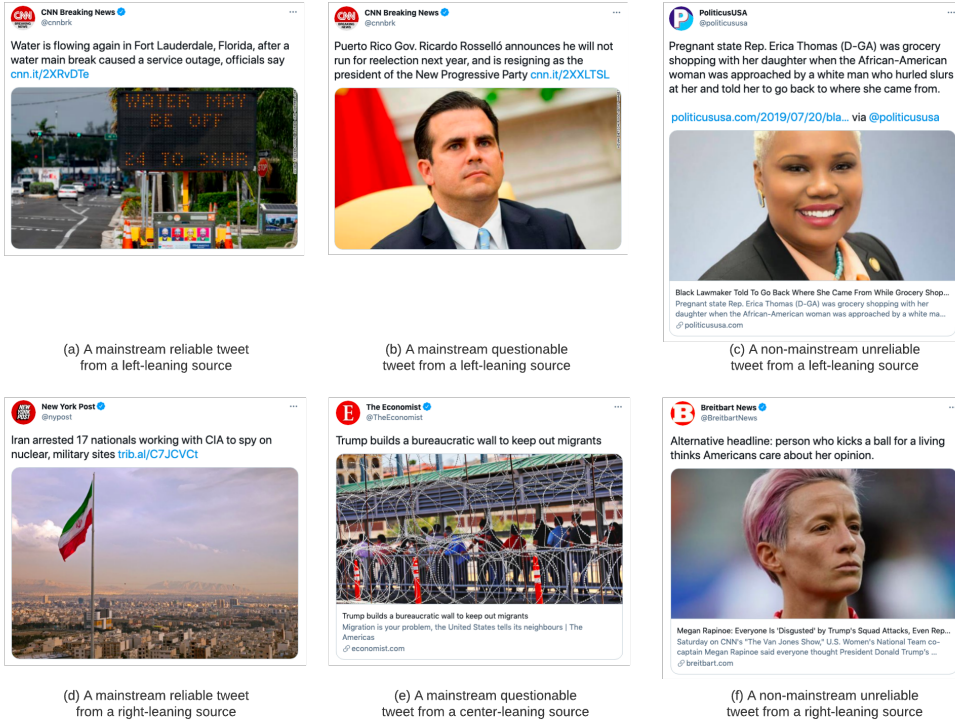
CNN Breaking News
@cnnbrk
Water is flowing again in Fort Lauderdale, Florida, after a water main break caused a service outage, officials say cnn.it/2XRvDTe

WATER MAY BE OFF 24 TO 36HRS

(a) A mainstream reliable tweet from a left-leaning source

CNN Breaking News
@cnnbrk
Puerto Rico Gov. Ricardo Rosselló announces he will not run for reelection next year, and is resigning as the president of the New Progressive Party cnn.it/2XXLTSL

(b) A mainstream questionable tweet from a left-leaning source

PoliticusUSA
@politicususa
Pregnant state Rep. Erica Thomas (D-GA) was grocery shopping with her daughter when the African-American woman was approached by a white man who hurled slurs at her and told her to go back to where she came from.

politicusa.com/2019/07/20/bla... via @politicususa

Black Lawmaker Told To Go Back Where She Came From While Grocery Shop...
Pregnant state Rep. Erica Thomas (D-GA) was grocery shopping with her daughter when the African-American woman was approached by a white ma...
politicususa.com

(c) A non-mainstream unreliable tweet from a left-leaning source

New York Post
@nypost
Iran arrested 17 nationals working with CIA to spy on nuclear, military sites trib.al/C7JCVCt

(d) A mainstream reliable tweet from a right-leaning source

The Economist
@TheEconomist
Trump builds a bureaucratic wall to keep out migrants

Trump builds a bureaucratic wall to keep out migrants
Migration is your problem, the United States tells its neighbours | The Americas
economist.com

(e) A mainstream questionable tweet from a center-leaning source

Breitbart News
@BreitbartNews
Alternative headline: person who kicks a ball for a living thinks Americans care about her opinion.

Megan Rapinoe: Everyone Is 'Disgusted' by Trump's Squad Attacks, Even Rep...
Saturday on CNN's "The Van Jones Show," U.S. Women's National Team co-captain Megan Rapinoe said everyone thought President Donald Trump's ...
breitbart.com

(f) A non-mainstream unreliable tweet from a right-leaning source